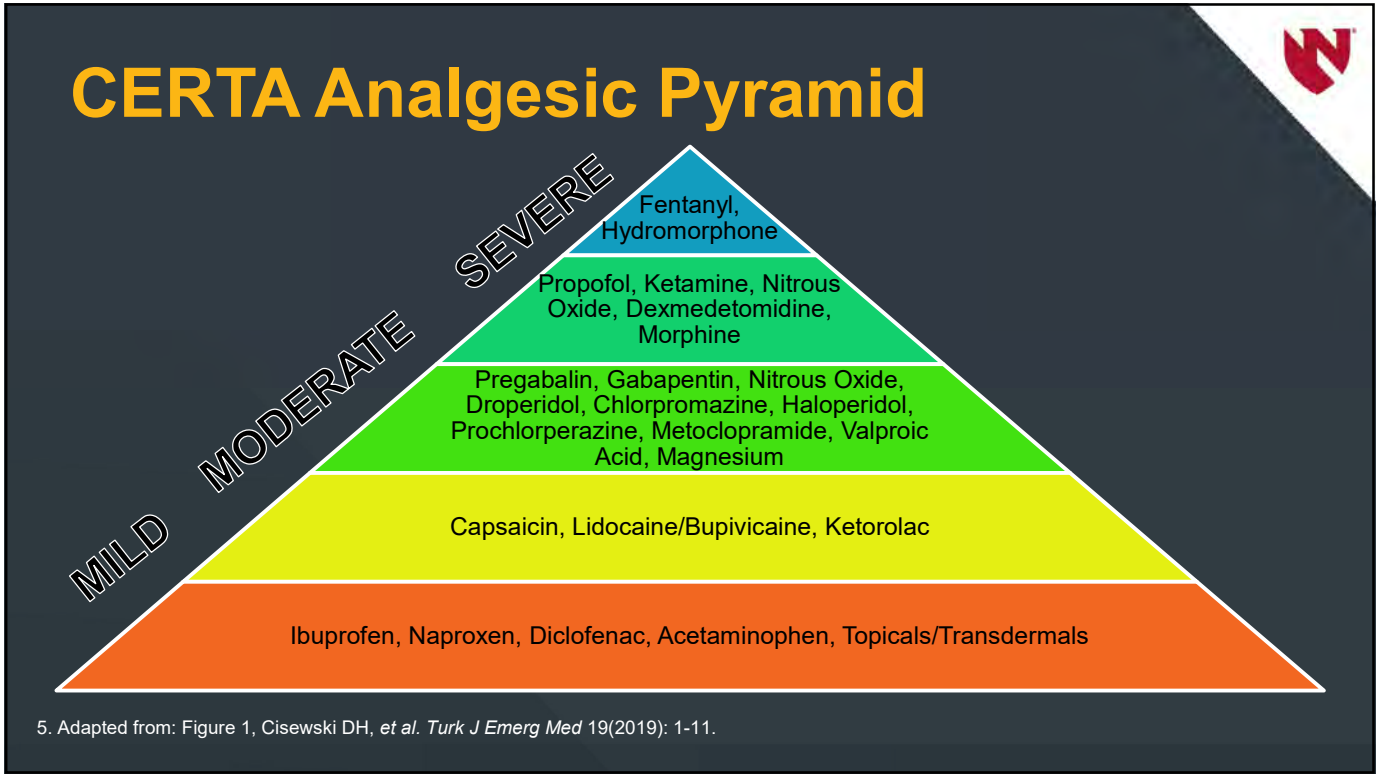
CERTA Analgesic Pyramid

SEVERE

MODERATE

MILD

Fentanyl, Hydromorphone

Propofol, Ketamine, Nitrous Oxide, Dexmedetomidine, Morphine

Pregabalin, Gabapentin, Nitrous Oxide, Droperidol, Chlorpromazine, Haloperidol, Prochlorperazine, Metoclopramide, Valproic Acid, Magnesium

Capsaicin, Lidocaine/Bupivicaine, Ketorolac

Ibuprofen, Naproxen, Diclofenac, Acetaminophen, Topicals/Transdermals

5. Adapted from: Figure 1, Cisewski DH, et al. Turk J Emerg Med 19(2019): 1-11.